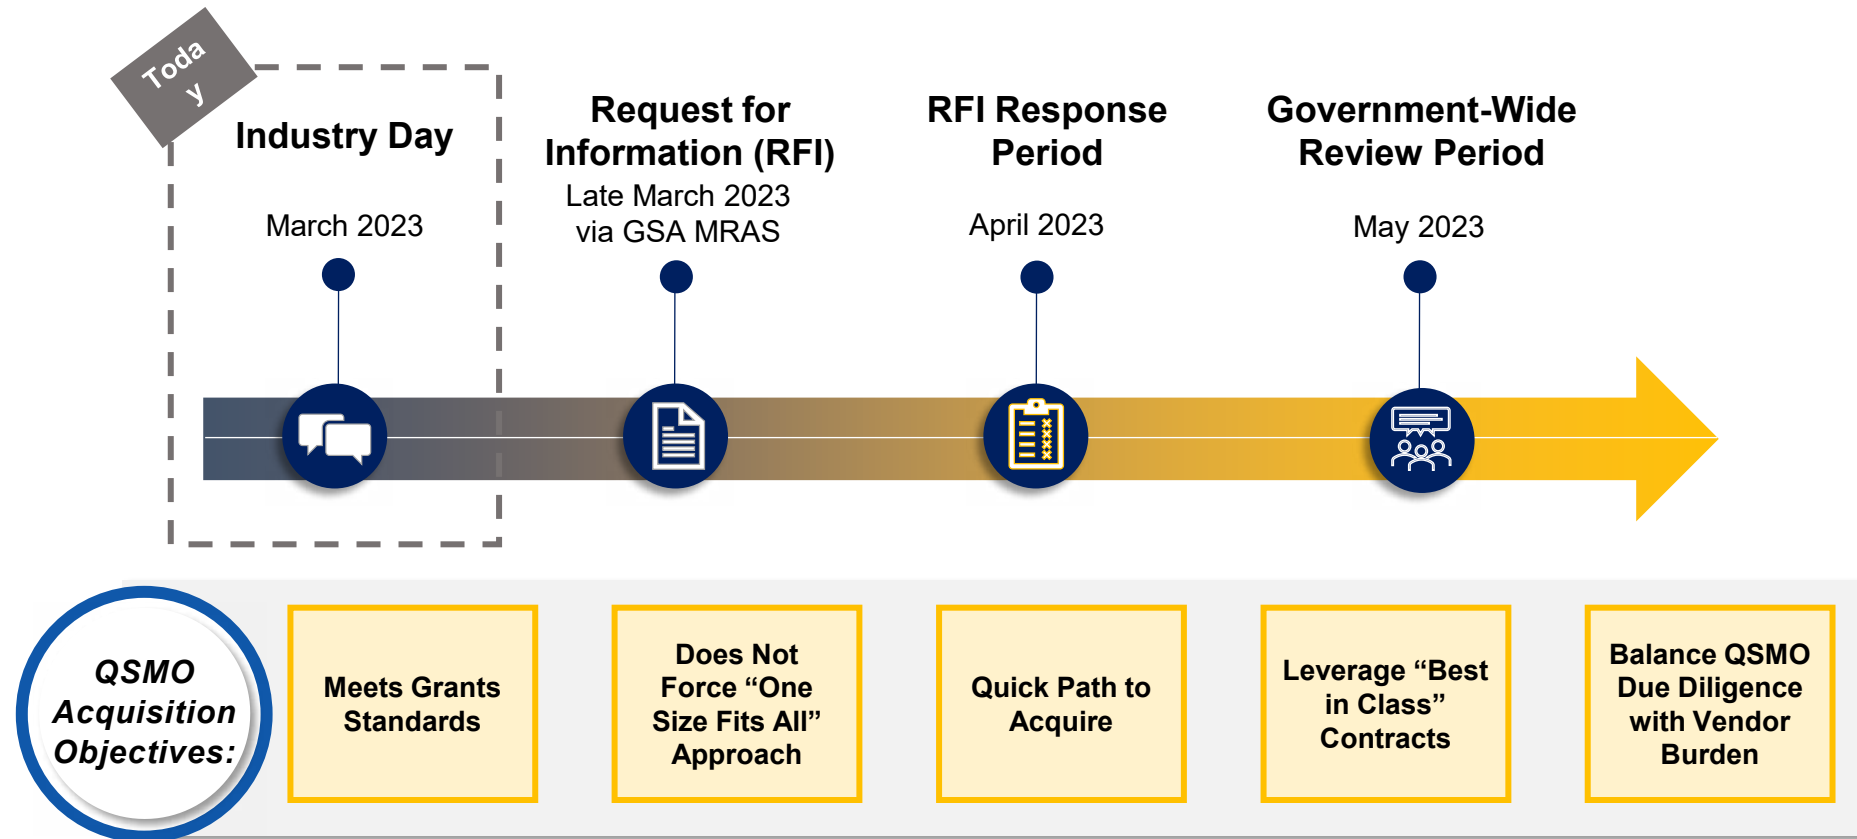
Toda y

Industry Day

March 2023

Request for Information (RFI)

Late March 2023 via GSA MRAS

RFI Response Period

April 2023

Government-Wide Review Period

May 2023

QSMO Acquisition Objectives:

Meets Grants Standards

Does Not Force “One Size Fits All” Approach

Quick Path to Acquire

Leverage “Best in Class” Contracts

Balance QSMO Due Diligence with Vendor Burden